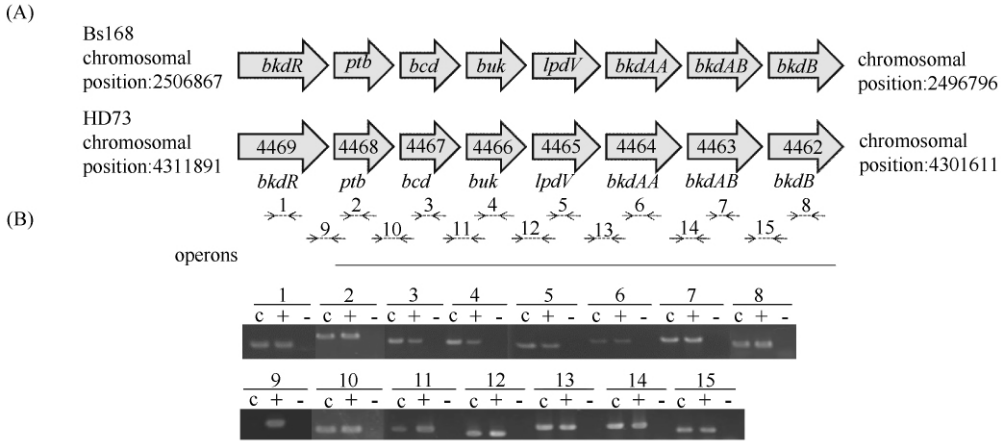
(A)

Bs168 chromosomal position:2506867

bkdR ptb bcd buk lpdV bkdAA bkdAB bkdB

chromosomal position:2496796

HD73 chromosomal position:4311891

4469 4468 4467 4466 4465 4464 4463 4462

chromosomal position:4301611

bkdR ptb bcd buk lpdV bkdAA bkdAB bkdB

(B)

1 2 3 4 5 6 7 8

9 10 11 12 13 14 15

operons

| 1 | 2 | 3 | 4 | 5 | 6 | 7 | 8 |
|---|---|---|---|---|---|---|---|
| c + - | c + - | c + - | c + - | c + - | c + - | c + - | c + - |

| 9 | 10 | 11 | 12 | 13 | 14 | 15 |
|---|---|---|---|---|---|---|
| c + - | c + - | c + - | c + - | c + - | c + - | c + - |